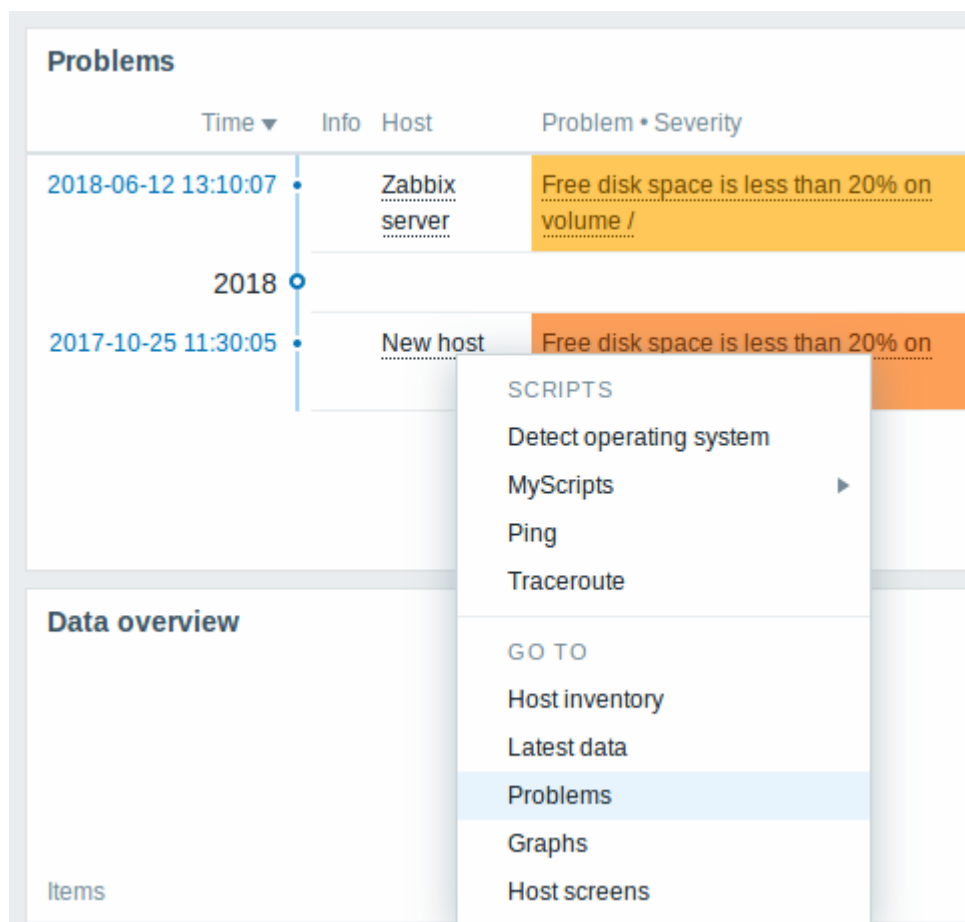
Problems

| Time ▾ | Info | Host | Problem • Severity |
|---|---|---|---|
| 2018-06-12 13:10:07 | | Zabbix server | Free disk space is less than 20% on volume / |
| 2018 | | | |
| 2017-10-25 11:30:05 | | New host | Free disk space is less than 20% on |

SCRIPTS
Detect operating system
MyScripts
Ping
Traceroute

GO TO
Host inventory
Latest data
Problems
Graphs
Host screens

Data overview

Items